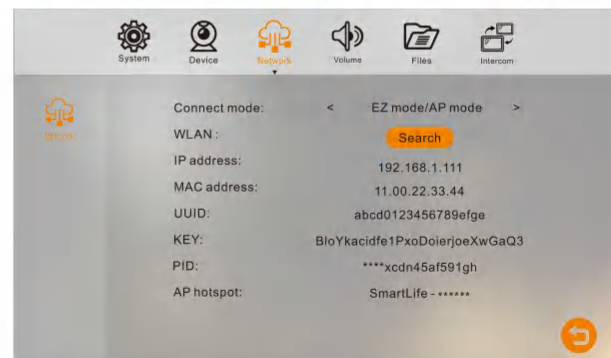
System Device Network Volume Files Intercom

Network

Connect mode: < EZ mode/AP mode >

WLAN : Search

IP address: 192.168.1.111

MAC address: 11.00.22.33.44

UUID: abcd0123456789efge

KEY: BloYkacidfe1PxoDoierjoeXwGaQ3

PID: ****xcdn45af591gh

AP hotspot: SmartLife - ******